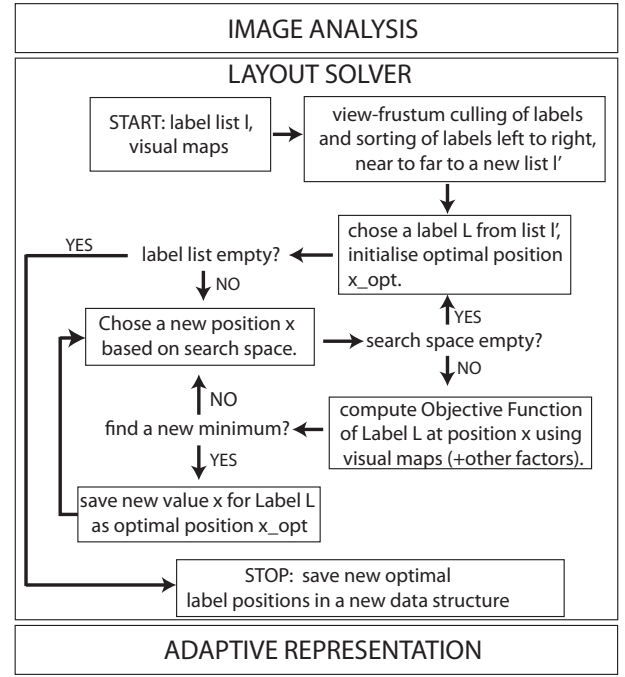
IMAGE ANALYSIS

LAYOUT SOLVER

START: label list l, visual maps

view-frustum culling of labels and sorting of labels left to right, near to far to a new list l'

chose a label L from list l', initialise optimal position x_opt.

YES

label list empty?

NO

Chose a new position x based on search space.

YES

search space empty?

NO

compute Objective Function of Label L at position x using visual maps (+other factors).

NO

find a new minimum?

YES

save new value x for Label L as optimal position x_opt

STOP: save new optimal label positions in a new data structure

ADAPTIVE REPRESENTATION